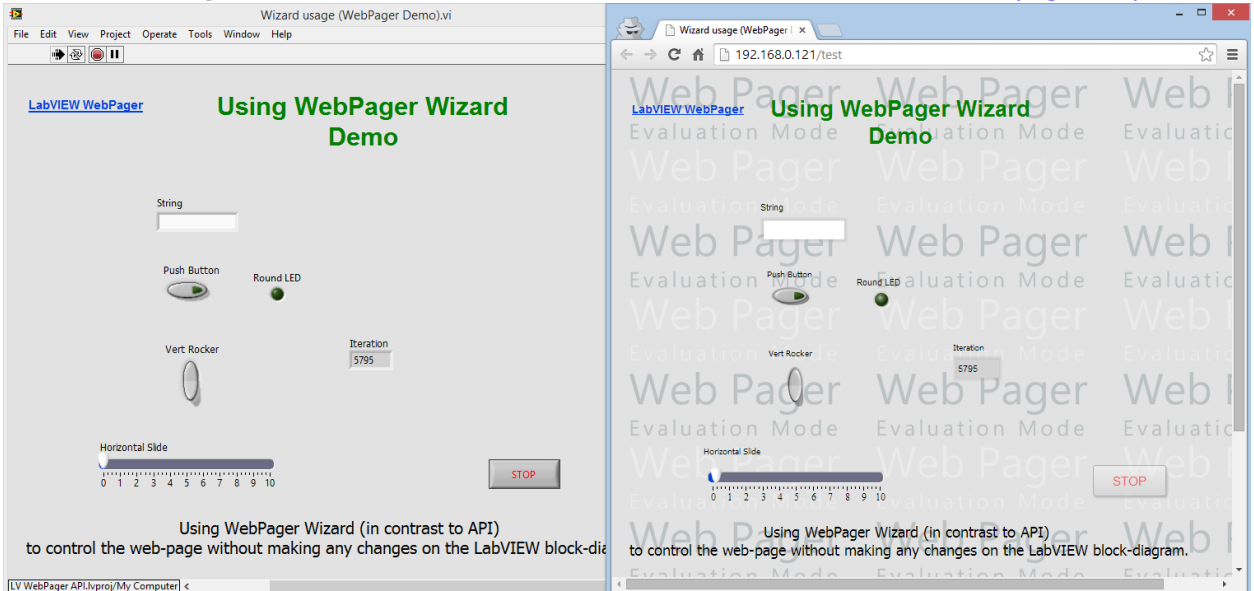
Wizard usage (WebPager Demo).vi

File Edit View Project Operate Tools Window Help

LabVIEW WebPager

Using WebPager Wizard Demo

String

Push Button

Round LED

Vert Rocker

Iteration

5795

Horizontal Slide

0 1 2 3 4 5 6 7 8 9 10

STOP

Using WebPager Wizard (in contrast to API)
to control the web-page without making any changes on the LabVIEW block-diag

LV WebPager API.lvproj/My Computer

Wizard usage (WebPager

192.168.0.121/test

Web Pager
Evaluation Mode

LabVIEW WebPager

Using WebPager Wizard Demo

String

Push Button

Round LED

Vert Rocker

Iteration

5795

Horizontal Slide

0 1 2 3 4 5 6 7 8 9 10

STOP

Using WebPager Wizard (in contrast to API)
to control the web-page without making any changes on the LabVIEW block-diagram.